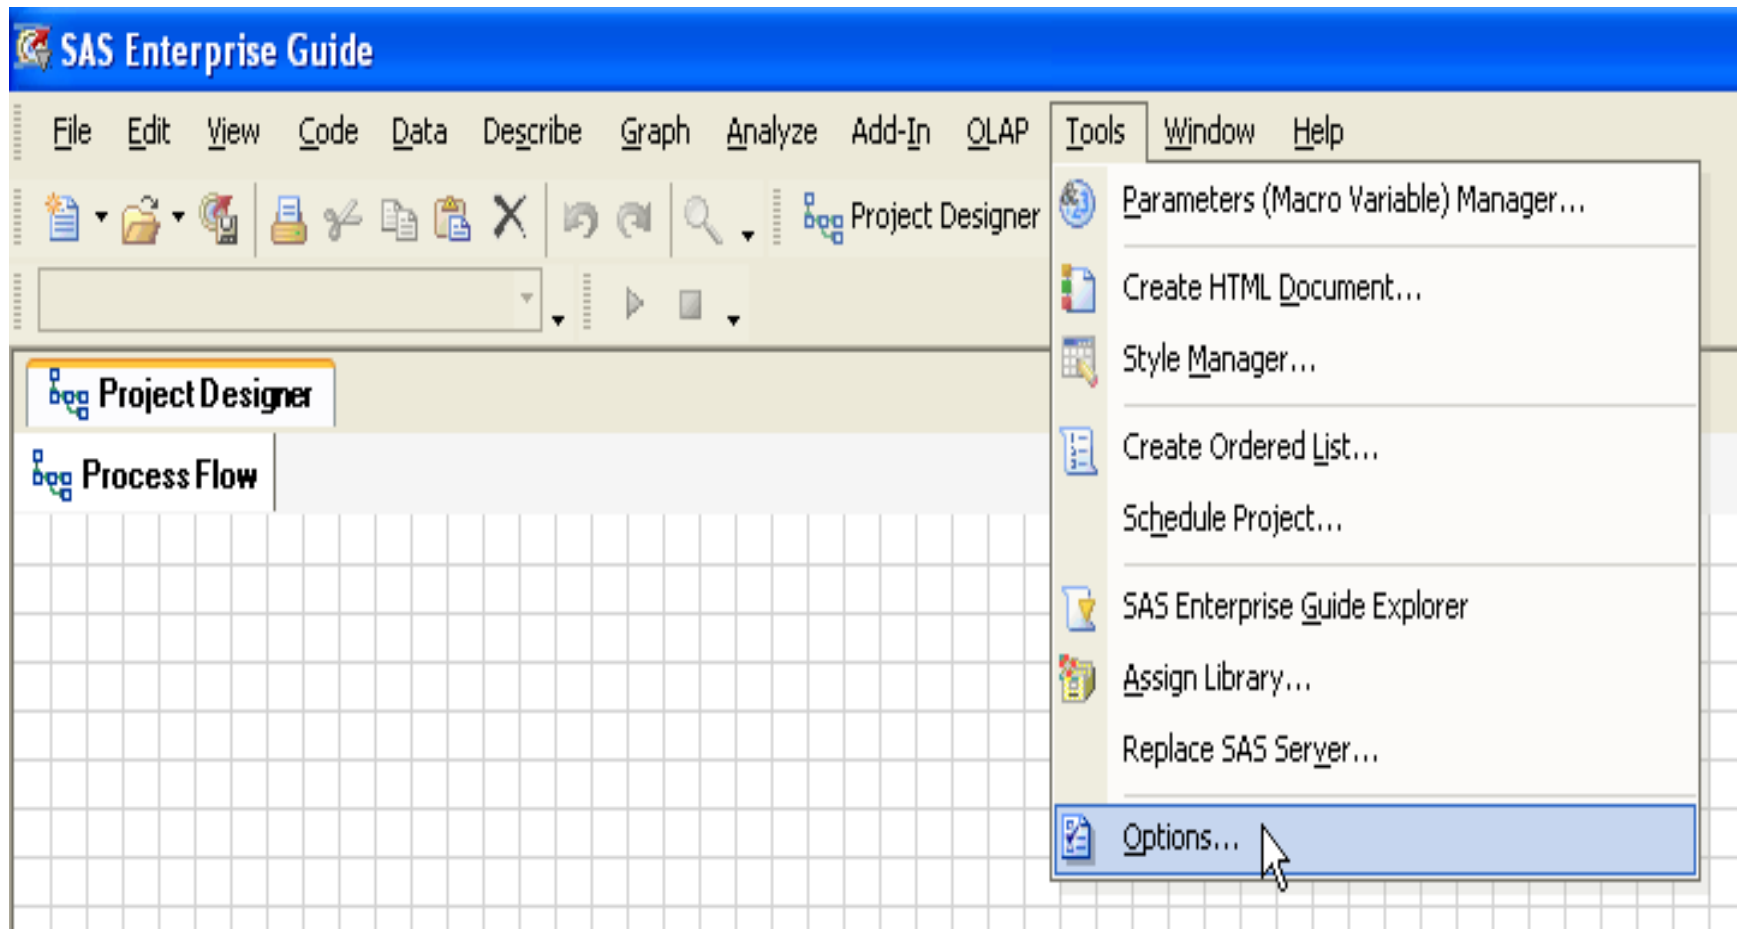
SAS Enterprise Guide

File Edit View Code Data Describe Graph Analyze Add-In OLAP Tools Window Help

Project Designer

Project Designer

Process Flow

Parameters (Macro Variable) Manager...

Create HTML Document...

Style Manager...

Create Ordered List...

Schedule Project...

SAS Enterprise Guide Explorer

Assign Library...

Replace SAS Server...

Options...